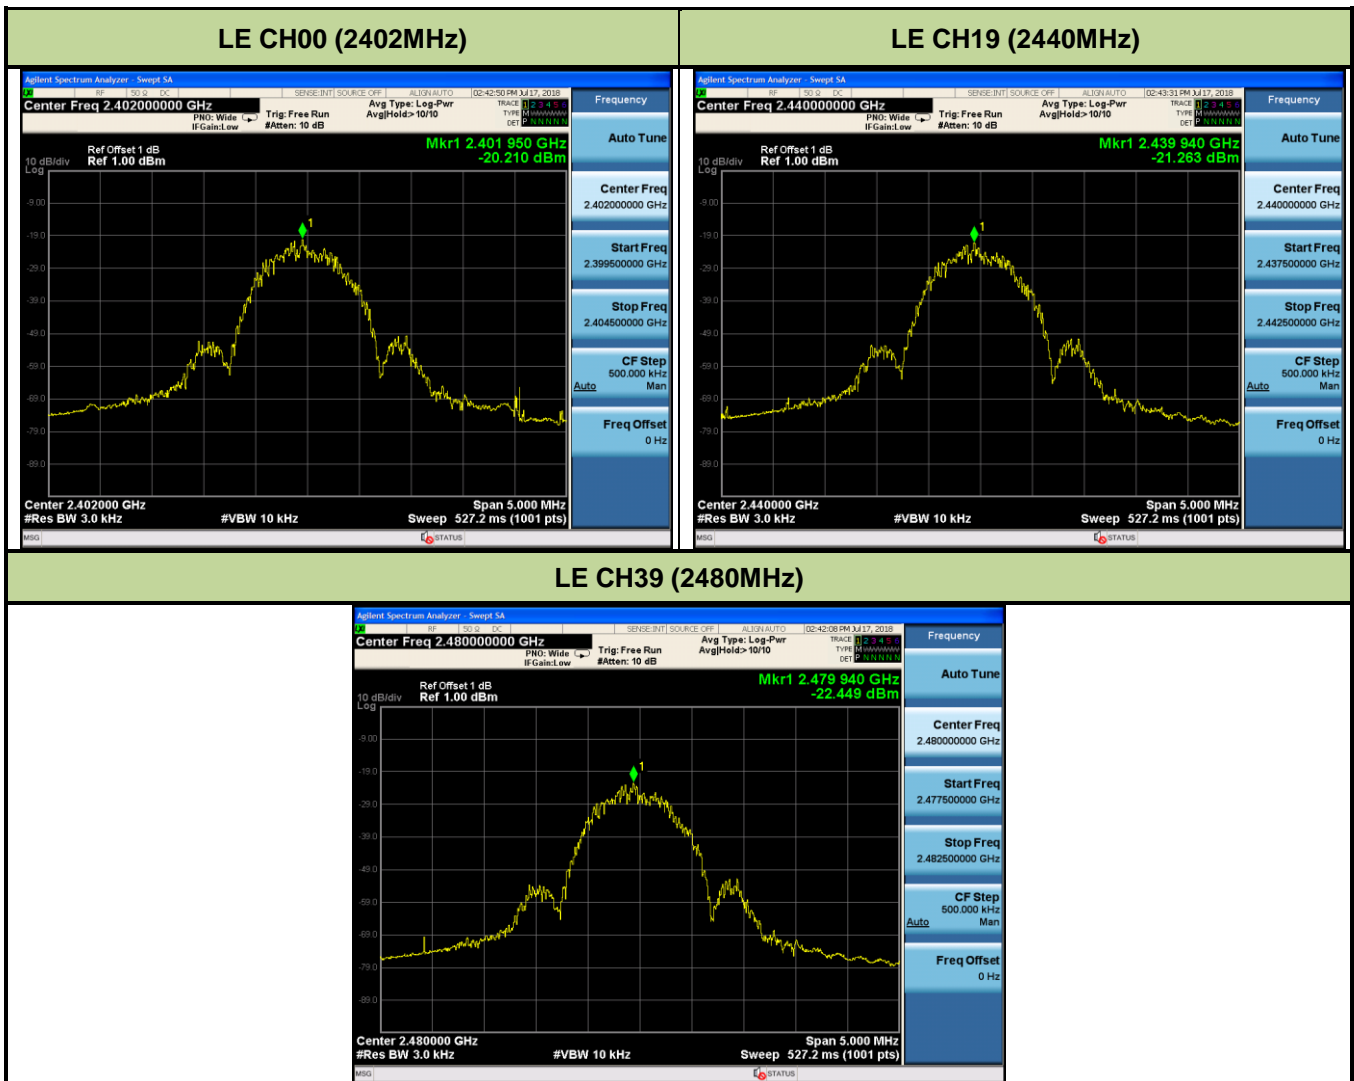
| LE CH00 (2402MHz) | LE CH19 (2440MHz) |
|---|---|

Agilent Spectrum Analyzer - Swept SA
RF 50 Ω DC SENSE:INT SOURCE OFF ALIGN AUTO 02:42:50 PM Jul 17, 2018
Center Freq 2.402000000 GHz
PNO: Wide IFGain:Low Trig: Free Run #Atten: 10 dB
Avg Type: Log-Pwr Avg|Hold:>10/10
TRACE 1 2 3 4 5 6 TYPE M DET P N N N N N
Frequency
Ref Offset 1 dB
10 dB/div Ref 1.00 dBm
Log
Mkr1 2.401 950 GHz
-20.210 dBm
-9.00
-19.0
-29.0
-39.0
-49.0
-59.0
-69.0
-79.0
-89.0
1
Center 2.402000 GHz
#Res BW 3.0 kHz
#VBW 10 kHz
Span 5.000 MHz
Sweep 527.2 ms (1001 pts)
Auto Tune
Center Freq 2.402000000 GHz
Start Freq 2.399500000 GHz
Stop Freq 2.404500000 GHz
CF Step 500.000 kHz
Auto Man
Freq Offset 0 Hz
MSG
STATUS

Agilent Spectrum Analyzer - Swept SA
RF 50 Ω DC SENSE:INT SOURCE OFF ALIGN AUTO 02:43:31 PM Jul 17, 2018
Center Freq 2.440000000 GHz
PNO: Wide IFGain:Low Trig: Free Run #Atten: 10 dB
Avg Type: Log-Pwr Avg|Hold:>10/10
TRACE 1 2 3 4 5 6 TYPE M DET P N N N N N
Frequency
Ref Offset 1 dB
10 dB/div Ref 1.00 dBm
Log
Mkr1 2.439 940 GHz
-21.263 dBm
-9.00
-19.0
-29.0
-39.0
-49.0
-59.0
-69.0
-79.0
-89.0
1
Center 2.440000 GHz
#Res BW 3.0 kHz
#VBW 10 kHz
Span 5.000 MHz
Sweep 527.2 ms (1001 pts)
Auto Tune
Center Freq 2.440000000 GHz
Start Freq 2.437500000 GHz
Stop Freq 2.442500000 GHz
CF Step 500.000 kHz
Auto Man
Freq Offset 0 Hz
MSG
STATUS

LE CH39 (2480MHz)

Agilent Spectrum Analyzer - Swept SA
RF 50 Ω DC SENSE:INT SOURCE OFF ALIGN AUTO 02:42:08 PM Jul 17, 2018
Center Freq 2.480000000 GHz
PNO: Wide IFGain:Low Trig: Free Run #Atten: 10 dB
Avg Type: Log-Pwr Avg|Hold:>10/10
TRACE 1 2 3 4 5 6 TYPE M DET P N N N N N
Frequency
Ref Offset 1 dB
10 dB/div Ref 1.00 dBm
Log
Mkr1 2.479 940 GHz
-22.449 dBm
-9.00
-19.0
-29.0
-39.0
-49.0
-59.0
-69.0
-79.0
-89.0
1
Center 2.480000 GHz
#Res BW 3.0 kHz
#VBW 10 kHz
Span 5.000 MHz
Sweep 527.2 ms (1001 pts)
Auto Tune
Center Freq 2.480000000 GHz
Start Freq 2.477500000 GHz
Stop Freq 2.482500000 GHz
CF Step 500.000 kHz
Auto Man
Freq Offset 0 Hz
MSG
STATUS